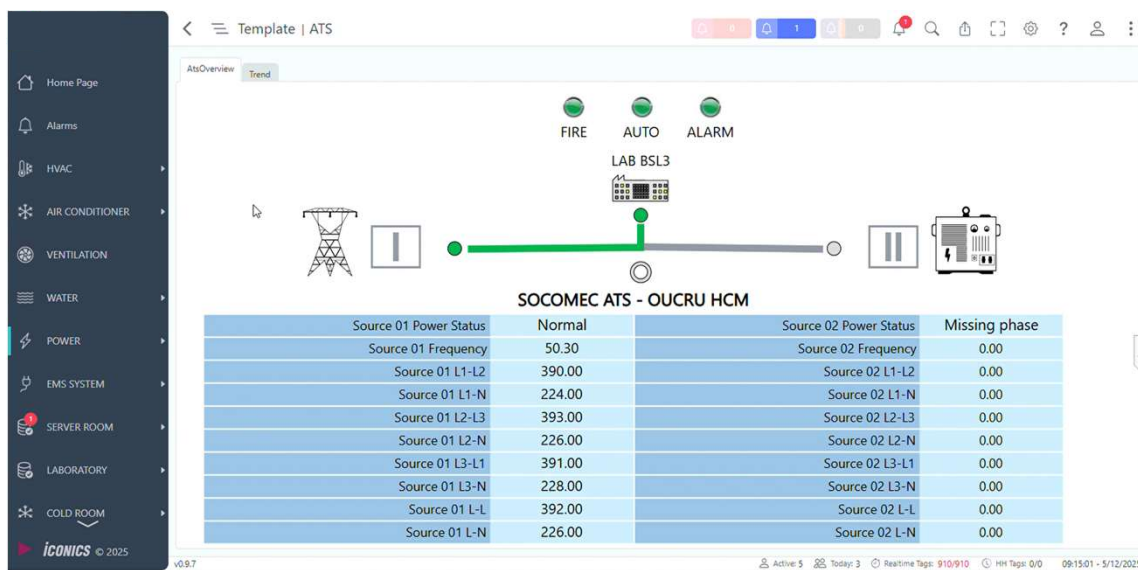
Template | ATS

0 1 0

1

Home Page

Alarms

HVAC

AIR CONDITIONER

VENTILATION

WATER

POWER

EMS SYSTEM

1
SERVER ROOM

LABORATORY

COLD ROOM

ICONICS © 2025

AtsOverview
Trend

FIRE
AUTO
ALARM

LAB BSL3

I

II

SOCOMEC ATS - OUCRU HCM

| Source 01 Power Status | Normal | Source 02 Power Status | Missing phase |
|---|---|---|---|
| Source 01 Frequency | 50.30 | Source 02 Frequency | 0.00 |
| Source 01 L1-L2 | 390.00 | Source 02 L1-L2 | 0.00 |
| Source 01 L1-N | 224.00 | Source 02 L1-N | 0.00 |
| Source 01 L2-L3 | 393.00 | Source 02 L2-L3 | 0.00 |
| Source 01 L2-N | 226.00 | Source 02 L2-N | 0.00 |
| Source 01 L3-L1 | 391.00 | Source 02 L3-L1 | 0.00 |
| Source 01 L3-N | 228.00 | Source 02 L3-N | 0.00 |
| Source 01 L-L | 392.00 | Source 02 L-L | 0.00 |
| Source 01 L-N | 226.00 | Source 02 L-N | 0.00 |

v0.9.7

Active: 5 Today: 3 Realtime Tags: 910/910 HH Tags: 0/0 09:15:01 - 5/12/202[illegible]